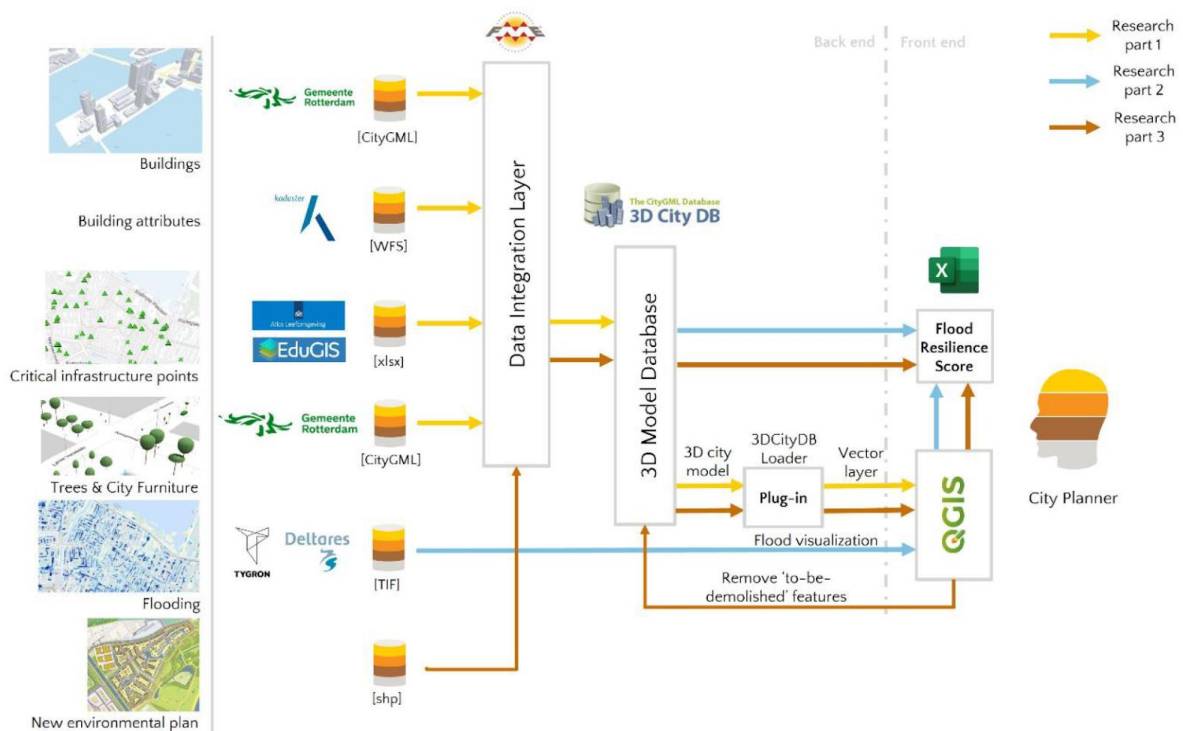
Buildings

Building attributes

Critical infrastructure points

Trees & City Furniture

Flooding

New environmental plan

Gemeente Rotterdam

[CityGML]

kadaster

[WFS]

Atlas Leefomgeving

EduGIS

[xlsx]

Gemeente Rotterdam

[CityGML]

TYGRON

Deltares

[TIF]

[shp]

Data Integration Layer

The CityGML Database
3D City DB

3D Model Database

3D city model

3DCityDB Loader

Plug-in

Vector layer

Flood visualization

Remove 'to-be-demolished' features

Back end

Front end

Flood Resilience Score

QGIS

City Planner

Research part 1

Research part 2

Research part 3